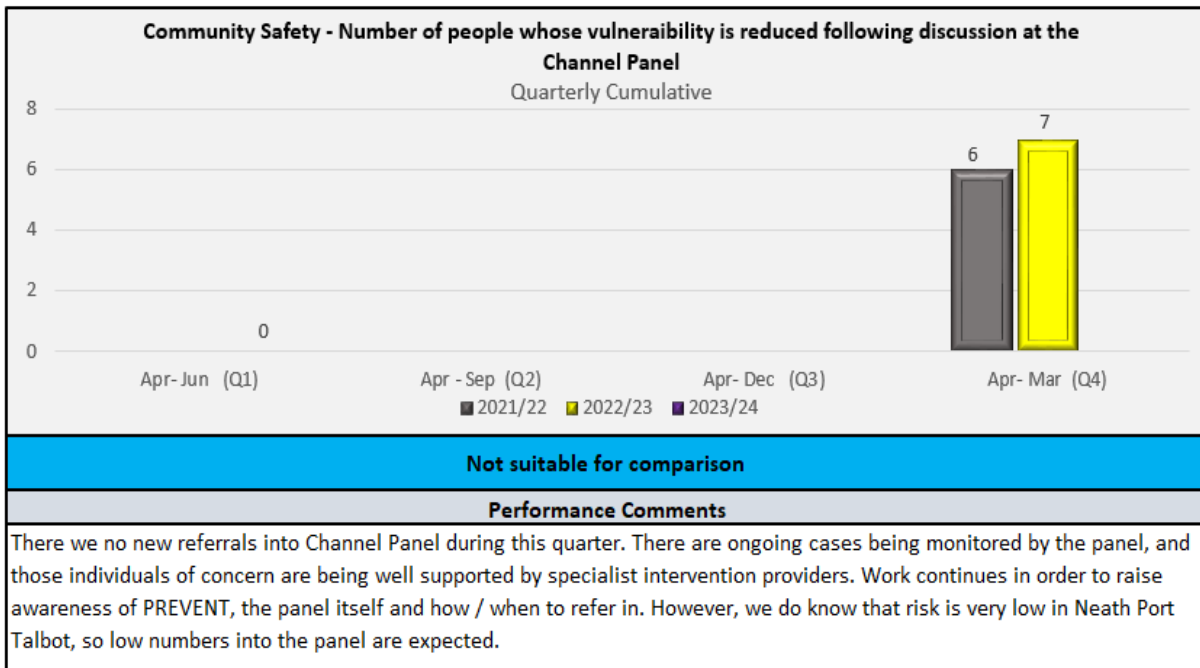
Community Safety - Number of people whose vulneraibility is reduced following discussion at the Channel Panel
Quarterly Cumulative

8
6
4
2
0

0
6
7

Apr- Jun (Q1)
Apr - Sep (Q2)
Apr- Dec (Q3)
Apr- Mar (Q4)

2021/22 2022/23 2023/24

Not suitable for comparison

Performance Comments

There we no new referrals into Channel Panel during this quarter. There are ongoing cases being monitored by the panel, and those individuals of concern are being well supported by specialist intervention providers. Work continues in order to raise awareness of PREVENT, the panel itself and how / when to refer in. However, we do know that risk is very low in Neath Port Talbot, so low numbers into the panel are expected.